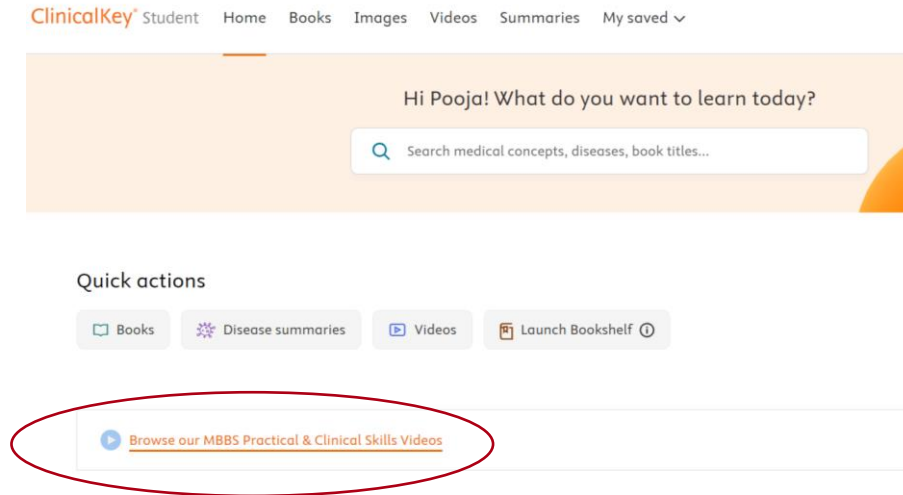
ClinicalKey® Student Home Books Images Videos Summaries My saved

Hi Pooja! What do you want to learn today?

Search medical concepts, diseases, book titles...

Quick actions

Books Disease summaries Videos Launch Bookshelf

Browse our MBBS Practical & Clinical Skills Videos